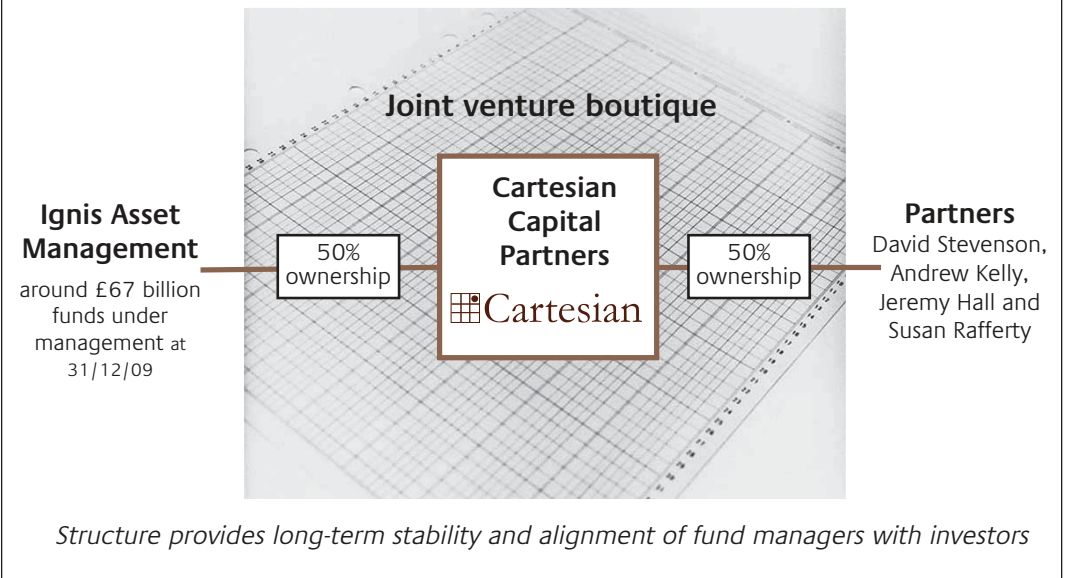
Joint venture boutique

Ignis Asset Management

around £67 billion funds under management at 31/12/09

50% ownership

Cartesian Capital Partners

Cartesian

50% ownership

Partners

David Stevenson, Andrew Kelly, Jeremy Hall and Susan Rafferty

Structure provides long-term stability and alignment of fund managers with investors